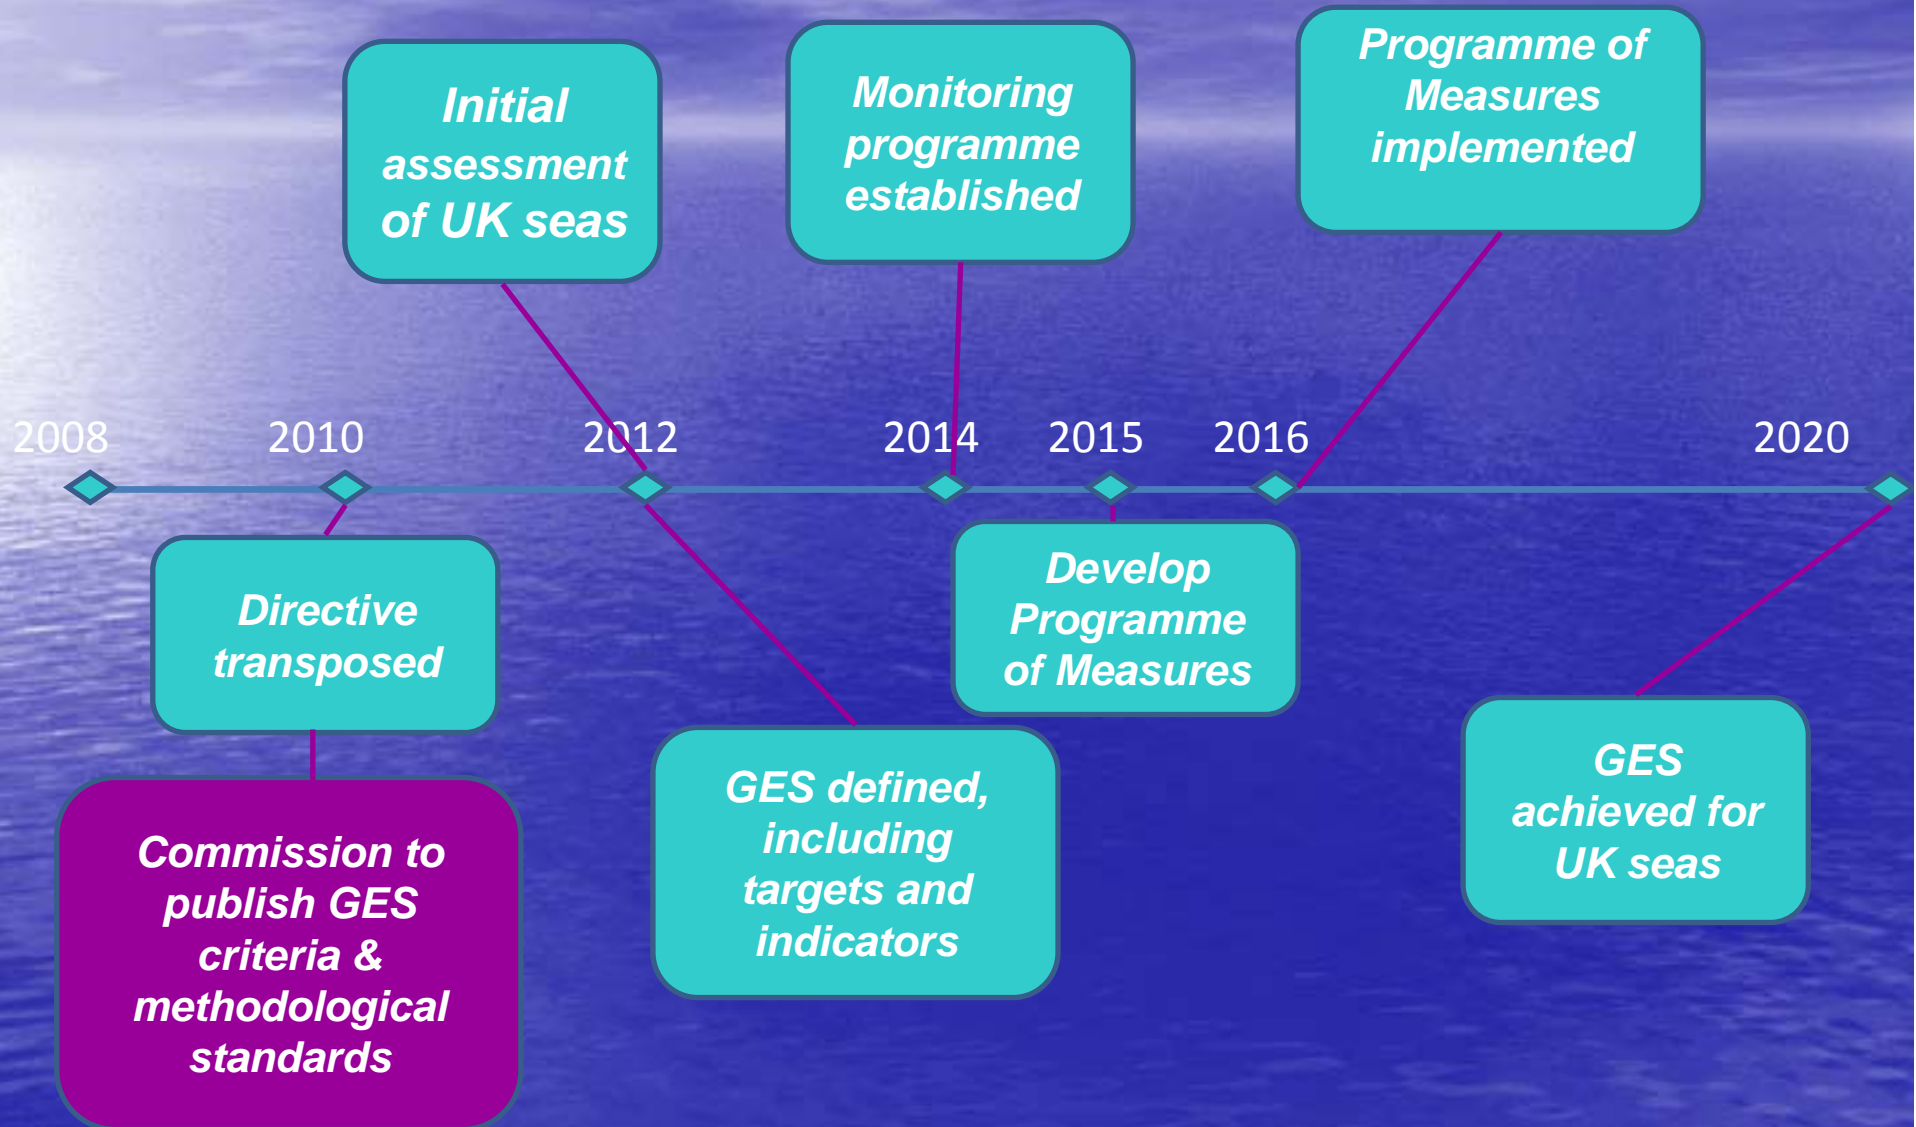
Initial assessment of UK seas

Monitoring programme established

Programme of Measures implemented

2008
2010
2012
2014
2015
2016
2020

Directive transposed

Develop Programme of Measures

GES defined, including targets and indicators

GES achieved for UK seas

Commission to publish GES criteria & methodological standards